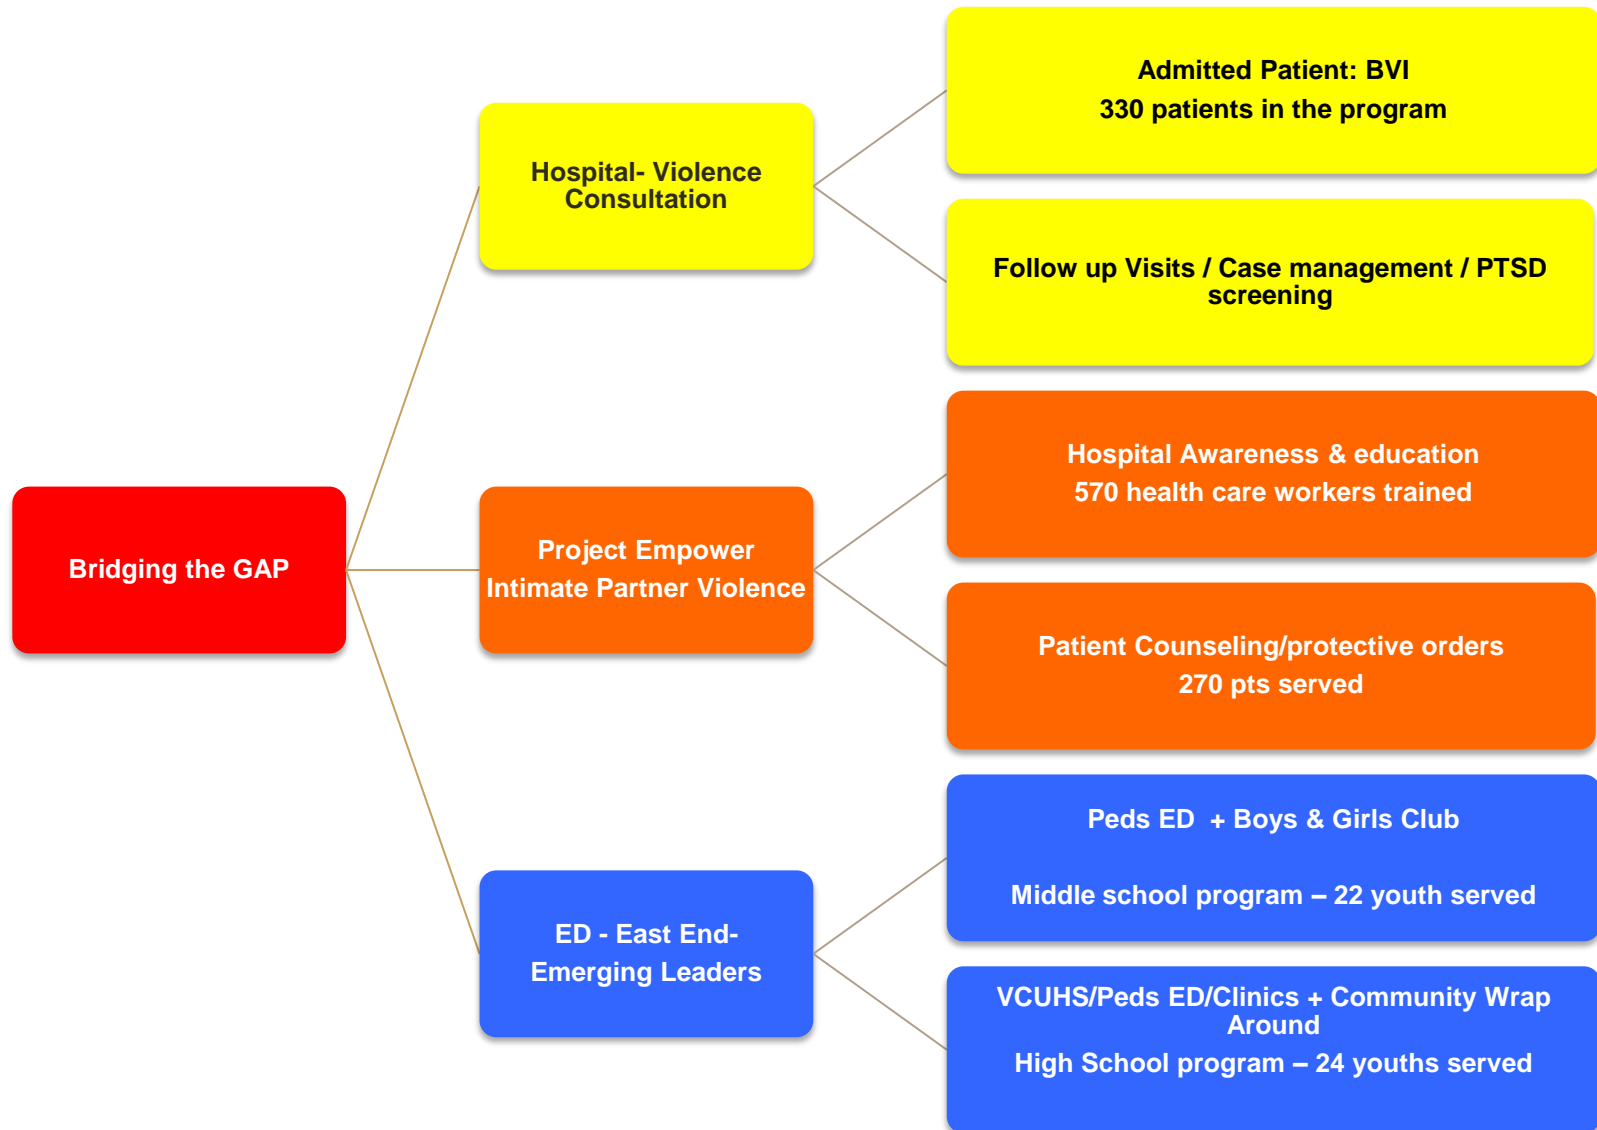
Bridging the GAP

Hospital- Violence Consultation

Admitted Patient: BVI
330 patients in the program

Follow up Visits / Case management / PTSD screening

Project Empower
Intimate Partner Violence

Hospital Awareness & education
570 health care workers trained

Patient Counseling/protective orders
270 pts served

ED - East End-
Emerging Leaders

Peds ED + Boys & Girls Club

Middle school program – 22 youth served

VCUHS/Peds ED/Clinics + Community Wrap Around
High School program – 24 youths served